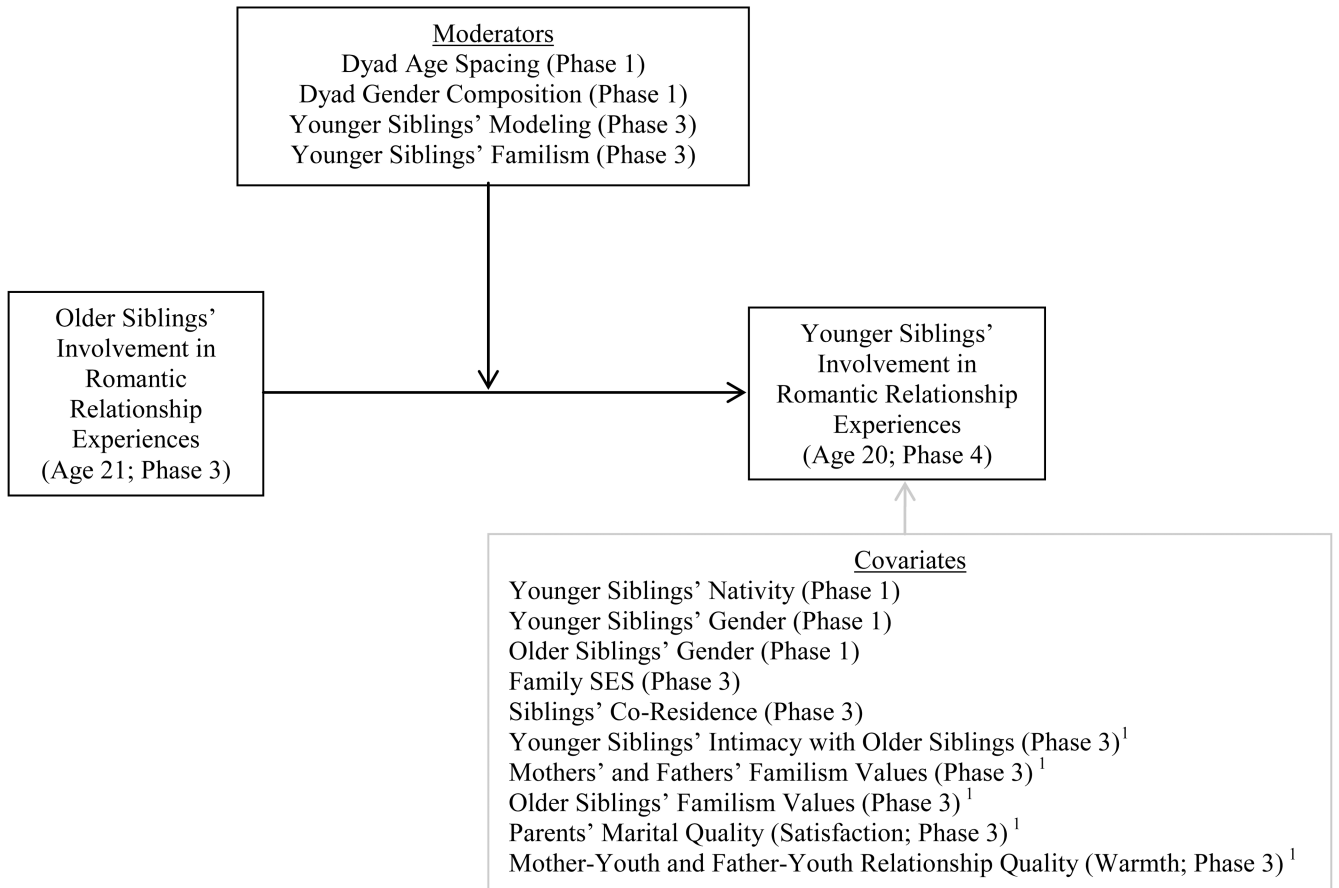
Moderators
Dyad Age Spacing (Phase 1)
Dyad Gender Composition (Phase 1)
Younger Siblings' Modeling (Phase 3)
Younger Siblings' Familism (Phase 3)

Older Siblings' Involvement in Romantic Relationship Experiences (Age 21; Phase 3)

Younger Siblings' Involvement in Romantic Relationship Experiences (Age 20; Phase 4)

Covariates
Younger Siblings' Nativity (Phase 1)
Younger Siblings' Gender (Phase 1)
Older Siblings' Gender (Phase 1)
Family SES (Phase 3)
Siblings' Co-Residence (Phase 3)
Younger Siblings' Intimacy with Older Siblings (Phase 3)$^1$
Mothers' and Fathers' Familism Values (Phase 3) $^1$
Older Siblings' Familism Values (Phase 3) $^1$
Parents' Marital Quality (Satisfaction; Phase 3) $^1$
Mother-Youth and Father-Youth Relationship Quality (Warmth; Phase 3) $^1$